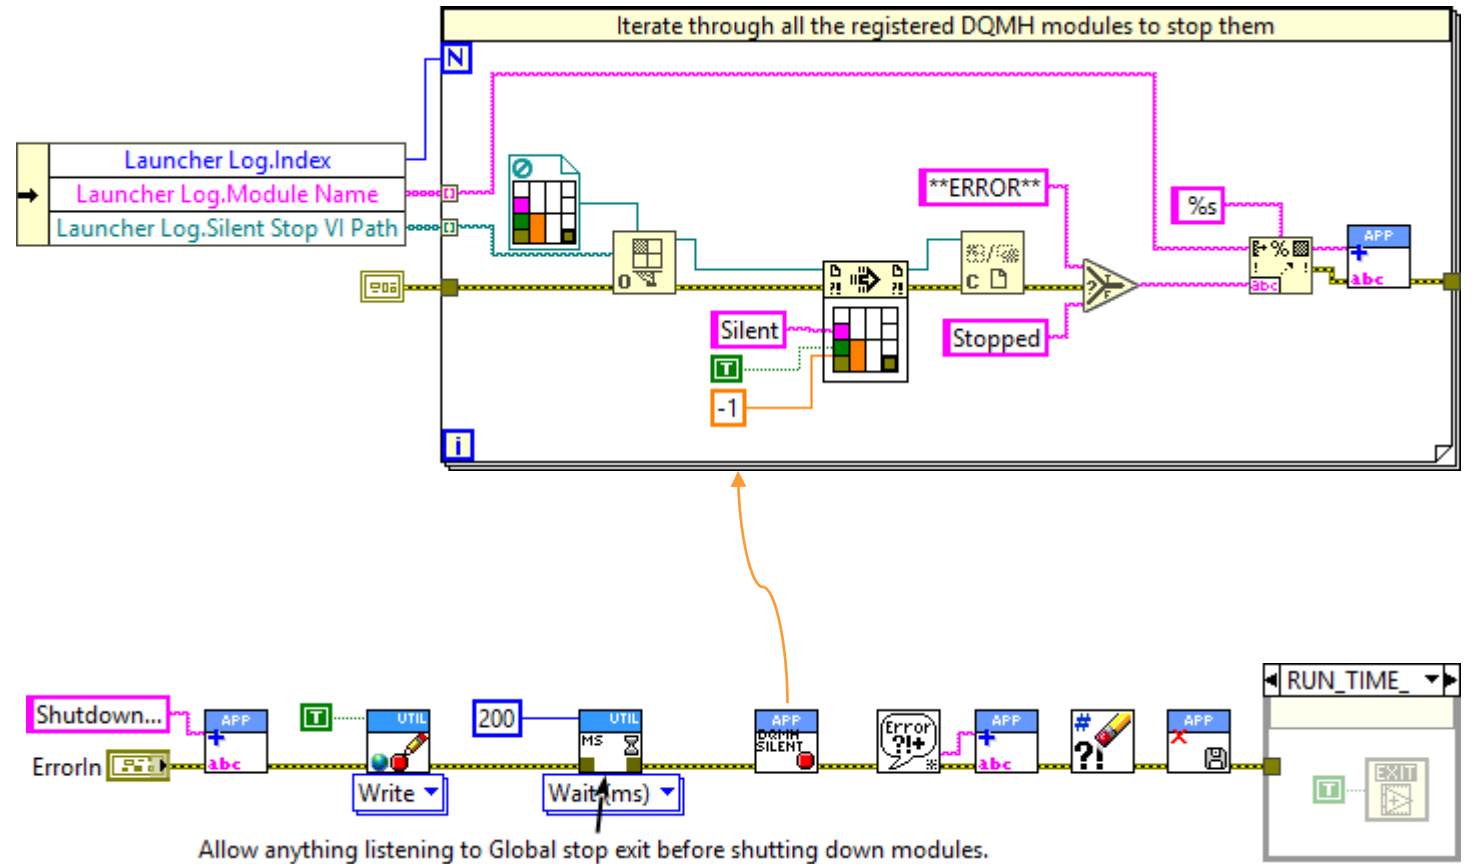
Iterate through all the registered DQMH modules to stop them

N

Launcher Log.Index
Launcher Log.Module Name
Launcher Log.Silent Stop VI Path

0

**ERROR**

%s

APP

abc

Silent

T

-1

Stopped

i

Shutdown...

ErrorIn

APP

abc

T

UTIL

Write

200

UTIL

MS

Wait (ms)

APP

DQMH SILENT

Error ?!+

APP

abc

APP

RUN_TIME_

EXIT

T

Allow anything listening to Global stop exit before shutting down modules.